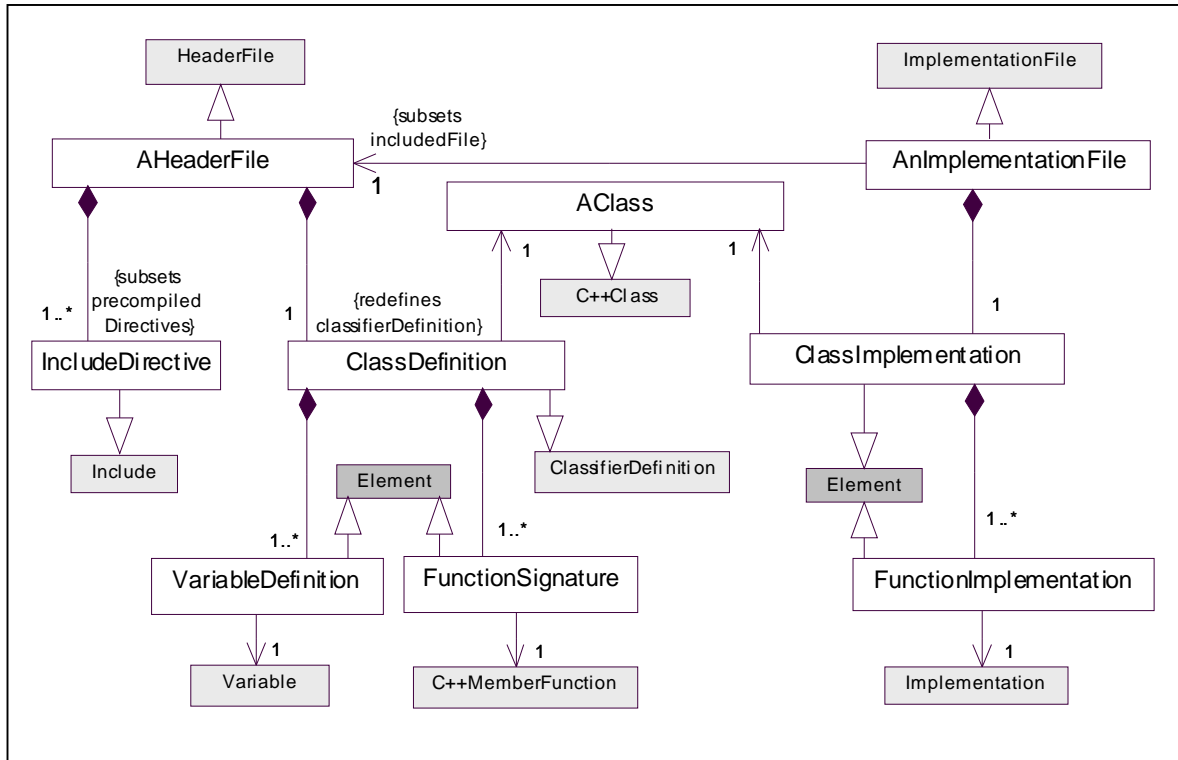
HeaderFile

ImplementationFile

{subsets includedFile}

AHeaderFile

1

AnImplementationFile

AClass

1

1

C++Class

{subsets precompiled Directives}

1 ..*

1

{redefines classifierDefinition}

1

IncludeDirective

ClassDefinition

ClassImplementation

Include

Element

ClassifierDefinition

Element

1..*

1..*

1 ..*

VariableDefinition

FunctionSignature

FunctionImplementation

1

1

1

Variable

C++MemberFunction

Implementation